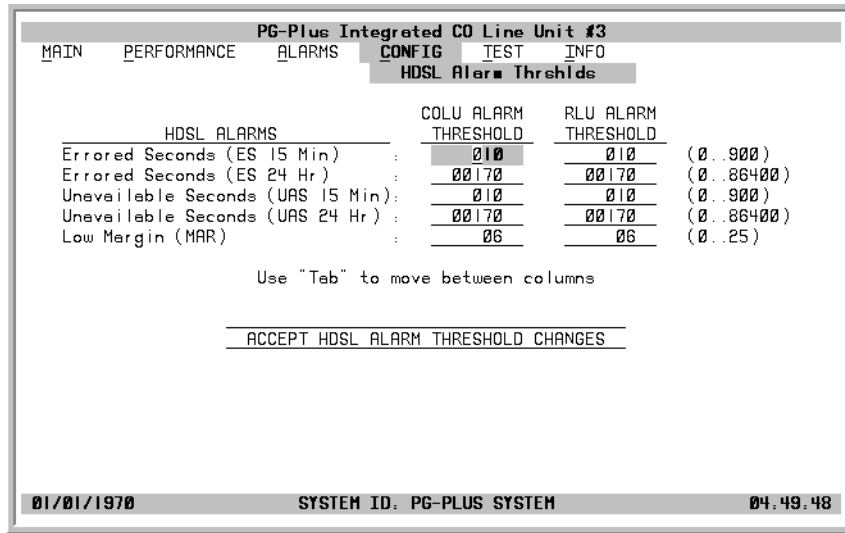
PG-Plus Integrated CO Line Unit #3

MAIN PERFORMANCE ALARMS CONFIG TEST INFO

HDSL Alarm Thrshlds

| HDSL ALARMS | | COLU ALARM THRESHOLD | RLU ALARM THRESHOLD | |
|---|---|---|---|---|
| Errored Seconds (ES 15 Min) | : | 010 | 010 | (0..900) |
| Errored Seconds (ES 24 Hr) | : | 00170 | 00170 | (0..86400) |
| Unavailable Seconds (UAS 15 Min) | : | 010 | 010 | (0..900) |
| Unavailable Seconds (UAS 24 Hr) | : | 00170 | 00170 | (0..86400) |
| Low Margin (MAR) | : | 06 | 06 | (0..25) |

Use "Tab" to move between columns

ACCEPT HDSL ALARM THRESHOLD CHANGES

01/01/1970 SYSTEM ID: PG-PLUS SYSTEM 04:49:48